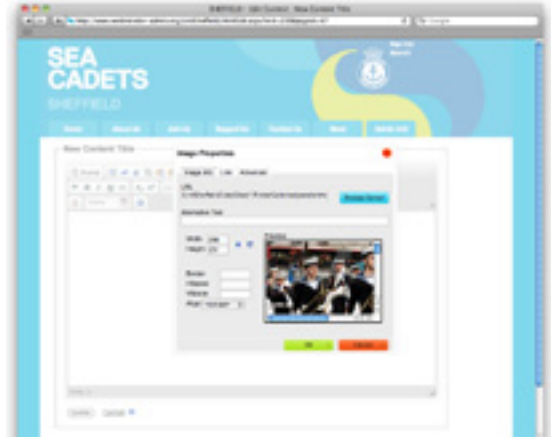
SHEFFIELD : Edit Content : New Content Title

SEA CADETS

SHEFFIELD

Home

About Us

Join Us

Support Us

Contact Us

News

Admin Area

New Content Title

Image Properties

Image Info

Link

Advanced

URL

Browse Server

Alternative Text

Width

Height

Preview

Border

HSpace

VSpace

Align

OK

Cancel

Update

Cancel